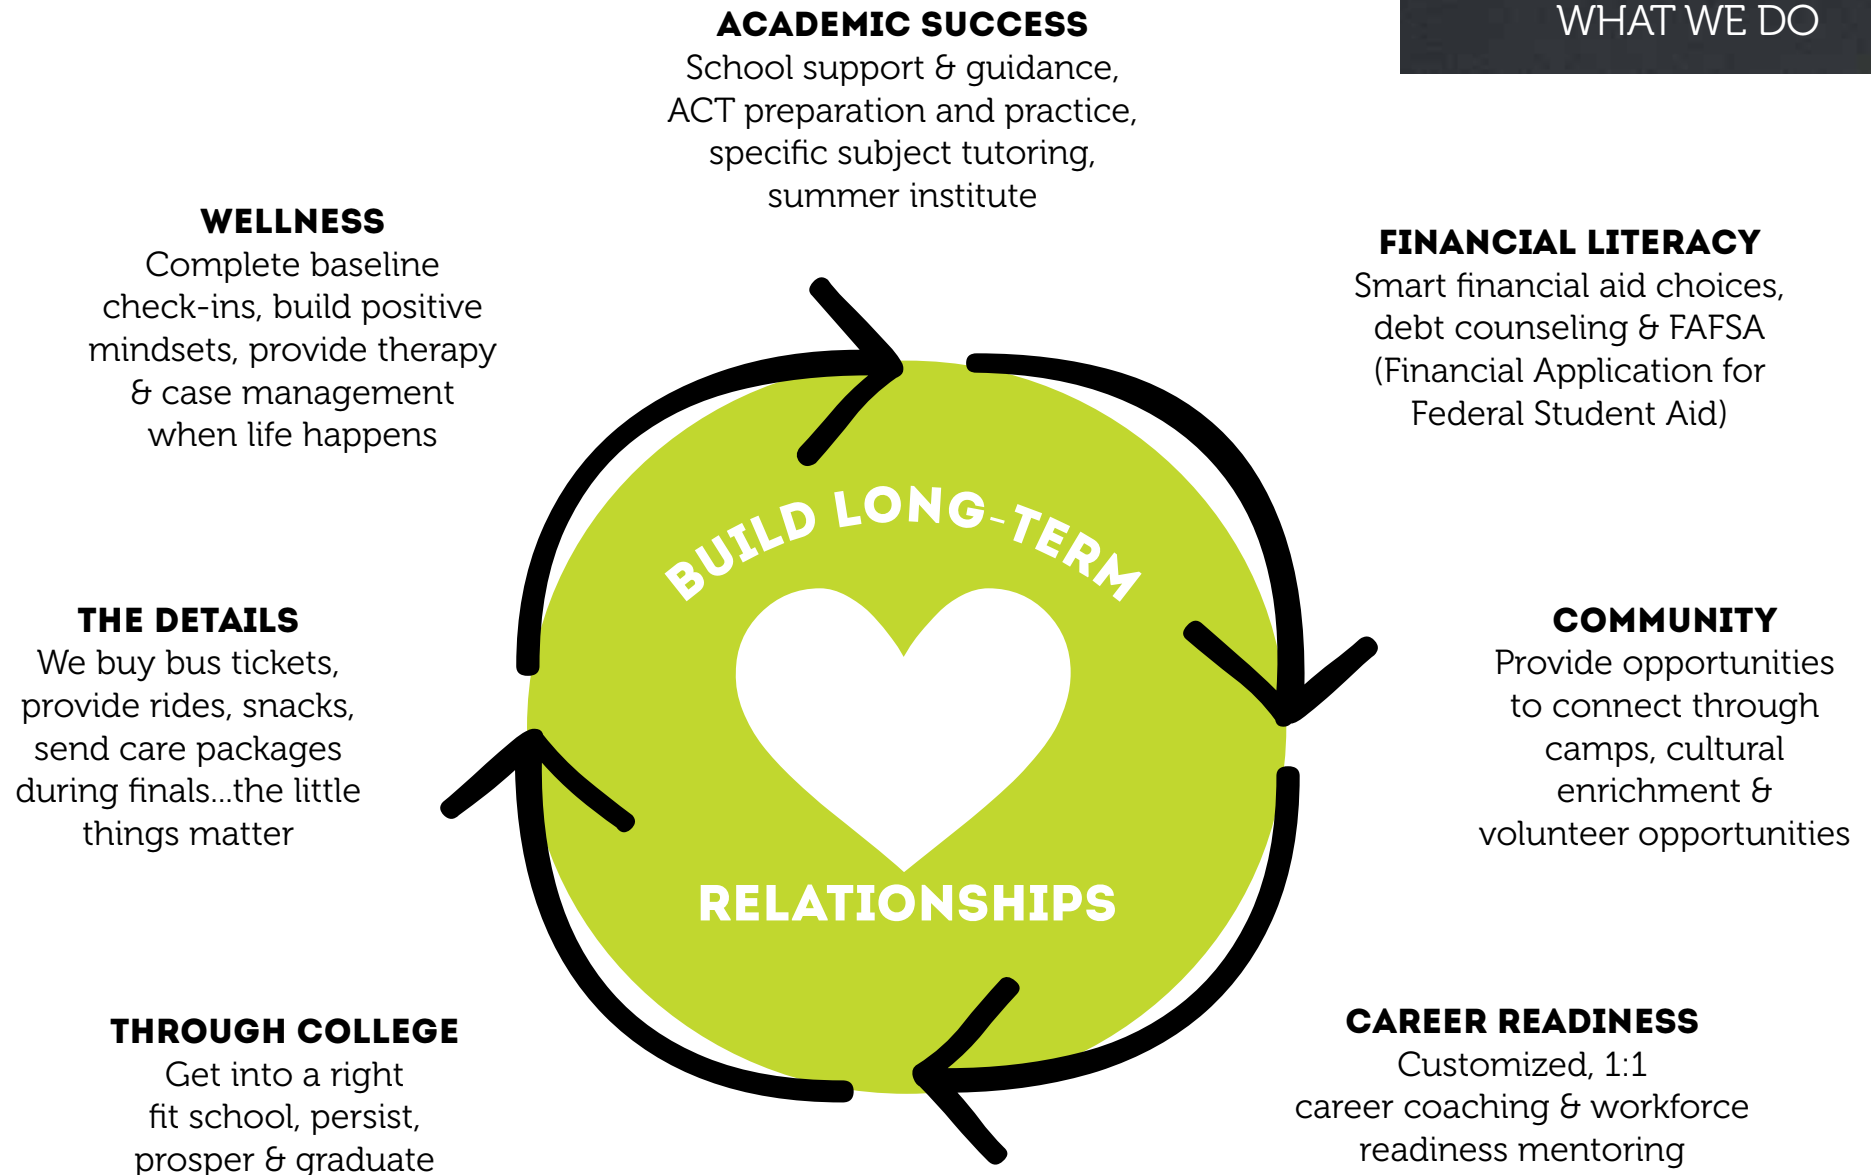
WHAT WE DO

ACADEMIC SUCCESS
School support & guidance, ACT preparation and practice, specific subject tutoring, summer institute

WELLNESS
Complete baseline check-ins, build positive mindsets, provide therapy & case management when life happens

FINANCIAL LITERACY
Smart financial aid choices, debt counseling & FAFSA (Financial Application for Federal Student Aid)

BUILD LONG-TERM

RELATIONSHIPS

THE DETAILS
We buy bus tickets, provide rides, snacks, send care packages during finals...the little things matter

COMMUNITY
Provide opportunities to connect through camps, cultural enrichment & volunteer opportunities

THROUGH COLLEGE
Get into a right fit school, persist, prosper & graduate

CAREER READINESS
Customized, 1:1 career coaching & workforce readiness mentoring